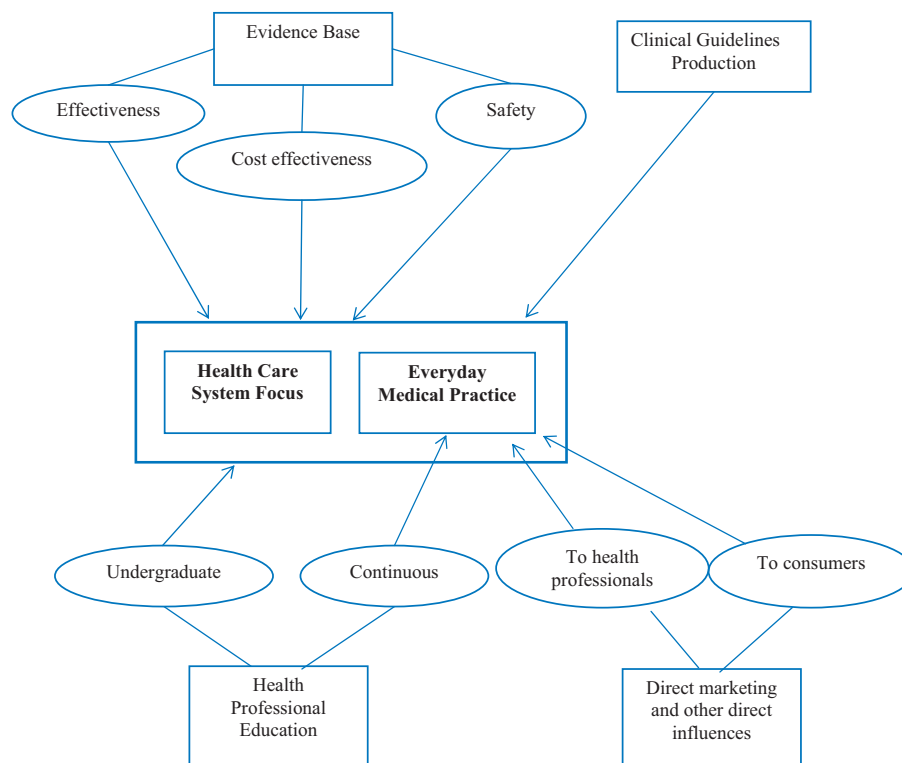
Evidence Base

Clinical Guidelines Production

Effectiveness

Cost effectiveness

Safety

Health Care System Focus

Everyday Medical Practice

Undergraduate

Continuous

To health professionals

To consumers

Health Professional Education

Direct marketing and other direct influences